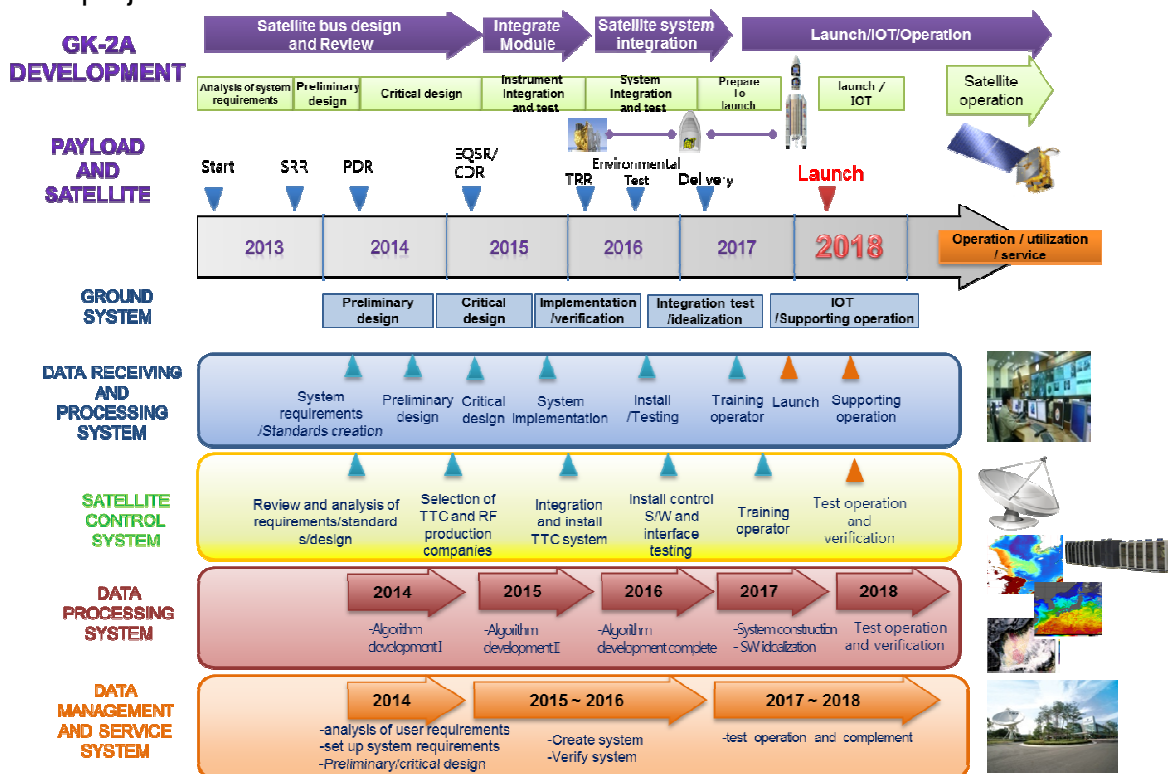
GK-2A DEVELOPMENT

Satellite bus design and Review
Integrate Module
Satellite system integration
Launch/IOT/Operation

Analysis of system requirements
Preliminary design
Critical design
Instrument Integration and test
System Integration and test
Prepare to launch
launch / IOT
Satellite operation

PAYLOAD AND SATELLITE

Start
SRR
PDR
EQSR/ CDR
TRR
Environmental Test
Delivery
Launch

2013
2014
2015
2016
2017
2018
Operation / utilization / service

GROUND SYSTEM

Preliminary design
Critical design
Implementation /verification
Integration test /idealization
IOT /Supporting operation

DATA RECEIVING AND PROCESSING SYSTEM

System requirements /Standards creation
Preliminary design
Critical design
System Implementation
Install /Testing
Training operator
Launch
Supporting operation

SATELLITE CONTROL SYSTEM

Review and analysis of requirements/standards/design
Selection of TTC and RF production companies
Integration and install TTC system
Install control S/W and interface testing
Training operator
Test operation and verification

DATA PROCESSING SYSTEM

2014
-Algorithm developmentI
2015
-Algorithm developmentII
2016
-Algorithm development complete
2017
-System construction
-SW idealization
2018
Test operation and verification

DATA MANAGEMENT AND SERVICE SYSTEM

2014
-analysis of user requirements
-set up system requirements
-Preliminary/critical design
2015 ~ 2016
-Create system
-Verify system
2017 ~ 2018
-test operation and complement